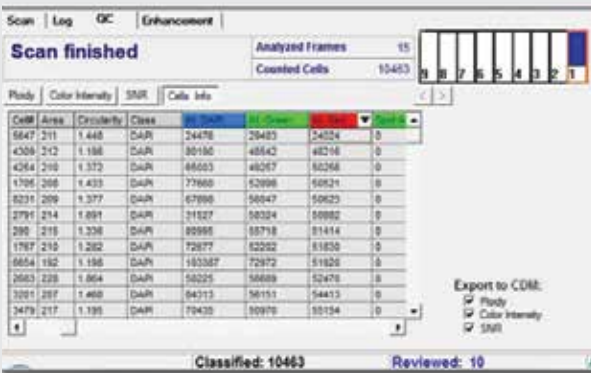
Scan | Log | QC | Enhancement

Scan finished

| Analyzed Frames | 15 |
|---|---|
| Counted Cells | 10463 |

9 8 7 6 5 4 3 2 1

Ploidy | Color Intensity | SNR | Cells Info

| Cell# | Area | Circularity | Class | Int. DAPI | Int. Green | Int. Red | Spot G |
|---|---|---|---|---|---|---|---|
| 5647 | 211 | 1.448 | DAPI | 24476 | 29483 | 24024 | 0 |
| 4309 | 212 | 1.198 | DAPI | 80190 | 48542 | 48216 | 0 |
| 4264 | 210 | 1.372 | DAPI | 65683 | 48257 | 50268 | 0 |
| 1795 | 208 | 1.433 | DAPI | 77660 | 52698 | 50521 | 0 |
| 8231 | 209 | 1.377 | DAPI | 67866 | 58047 | 50623 | 0 |
| 2791 | 214 | 1.891 | DAPI | 21527 | 58324 | 50882 | 0 |
| 280 | 215 | 1.336 | DAPI | 85985 | 59718 | 51414 | 0 |
| 1767 | 210 | 1.282 | DAPI | 72877 | 52282 | 51830 | 0 |
| 5654 | 192 | 1.198 | DAPI | 193387 | 72972 | 51920 | 0 |
| 2663 | 228 | 1.864 | DAPI | 58225 | 56689 | 52470 | 0 |
| 3201 | 207 | 1.468 | DAPI | 84313 | 56151 | 54413 | 0 |
| 3479 | 217 | 1.195 | DAPI | 79430 | 50970 | 55134 | 0 |

Export to CDM:
☑ Ploidy
☑ Color Intensity
☑ SNR

Classified: 10463
Reviewed: 10